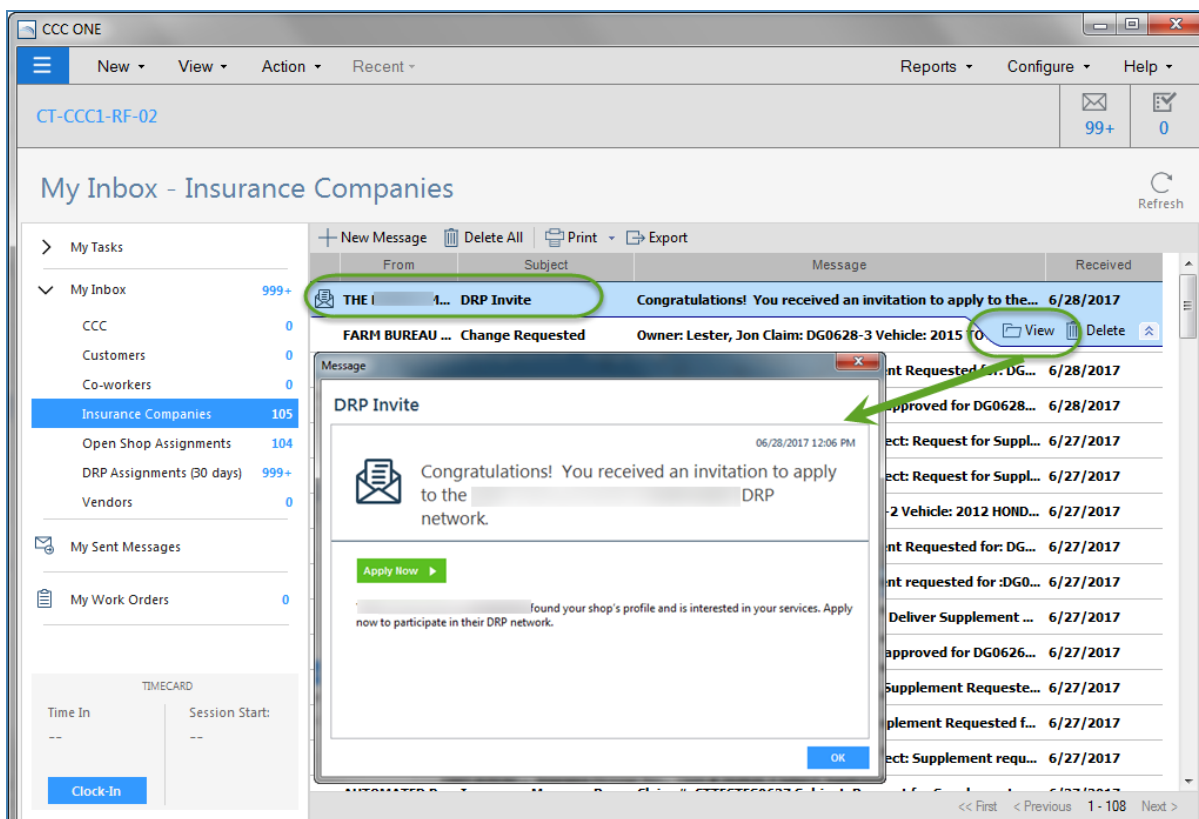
CCC ONE

New View Action Recent Reports Configure Help

CT-CCC1-RF-02

99+ 0

My Inbox - Insurance Companies

Refresh

My Tasks

My Inbox 999+

CCC 0

Customers 0

Co-workers 0

Insurance Companies 105

Open Shop Assignments 104

DRP Assignments (30 days) 999+

Vendors 0

My Sent Messages

My Work Orders 0

TIMECARD

Time In

--

Session Start:

--

Clock-In

New Message Delete All Print Export

| From | Subject | Message | Received |
|---|---|---|---|
| THE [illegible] | DRP Invite | Congratulations! You received an invitation to apply to the... | 6/28/2017 |
| FARM BUREAU ... | Change Requested | Owner: Lester, Jon Claim: DG0628-3 Vehicle: 2015 TO | |
| | | ...nt Requested for: DG... | 6/28/2017 |
| | | ...pproved for DG0628... | 6/28/2017 |
| | | ...ct: Request for Suppl... | 6/27/2017 |
| | | ...ct: Request for Suppl... | 6/27/2017 |
| | | ...-2 Vehicle: 2012 HOND... | 6/27/2017 |
| | | ...nt Requested for: DG... | 6/27/2017 |
| | | ...nt requested for :DG0... | 6/27/2017 |
| | | Deliver Supplement ... | 6/27/2017 |
| | | ...approved for DG0626... | 6/27/2017 |
| | | Supplement Requeste... | 6/27/2017 |
| | | ...plement Requested f... | 6/27/2017 |
| | | ...ct: Supplement requ... | 6/27/2017 |

View Delete

Message

DRP Invite

06/28/2017 12:06 PM

Congratulations! You received an invitation to apply to the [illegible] DRP network.

Apply Now

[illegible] found your shop's profile and is interested in your services. Apply now to participate in their DRP network.

OK

<< First < Previous 1 - 108 Next >